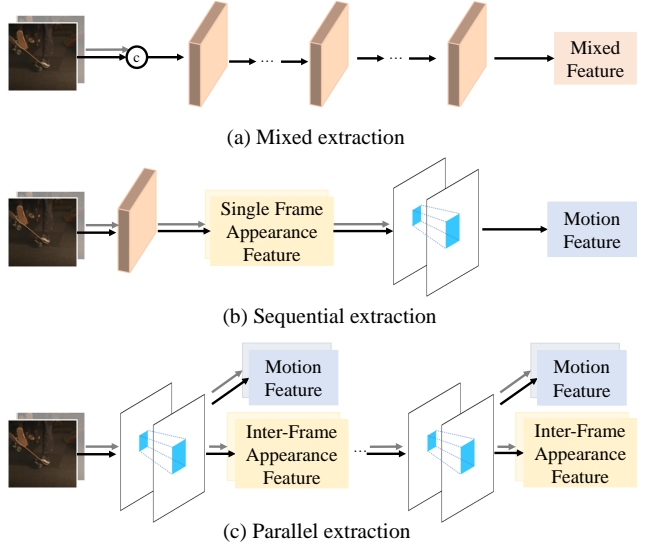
c

Mixed Feature

(a) Mixed extraction

Single Frame Appearance Feature

Motion Feature

(b) Sequential extraction

Motion Feature

Inter-Frame Appearance Feature

Motion Feature

Inter-Frame Appearance Feature

(c) Parallel extraction